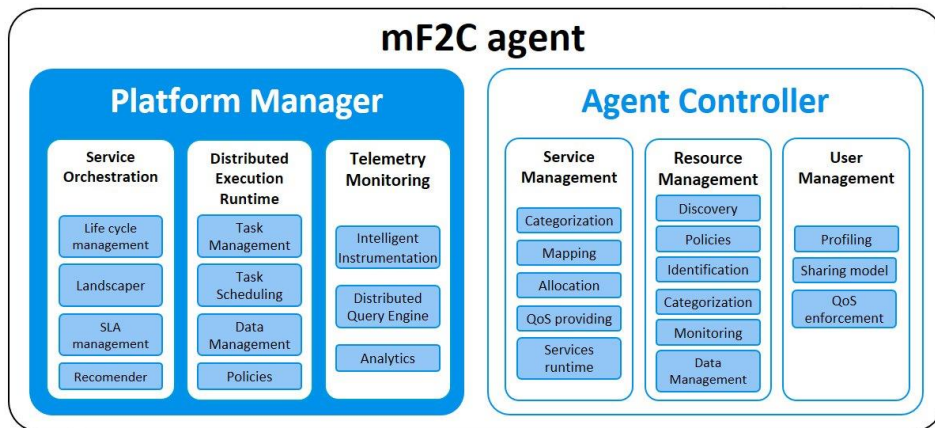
mF2C agent

Platform Manager

Service Orchestration

Life cycle management

Landscaper

SLA management

Recomender

Distributed Execution Runtime

Task Management

Task Scheduling

Data Management

Policies

Telemetry Monitoring

Intelligent Instrumentation

Distributed Query Engine

Analytics

Agent Controller

Service Management

Categorization

Mapping

Allocation

QoS providing

Services runtime

Resource Management

Discovery

Policies

Identification

Categorization

Monitoring

Data Management

User Management

Profiling

Sharing model

QoS enforcement